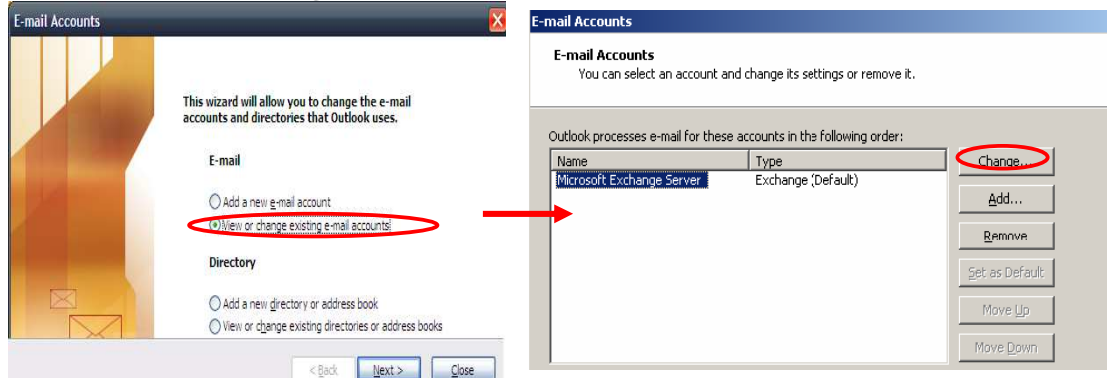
E-mail Accounts

This wizard will allow you to change the e-mail accounts and directories that Outlook uses.

E-mail

Add a new e-mail account

View or change existing e-mail accounts

Directory

Add a new directory or address book

View or change existing directories or address books

< Back

Next >

Close

E-mail Accounts

E-mail Accounts

You can select an account and change its settings or remove it.

Outlook processes e-mail for these accounts in the following order:

| Name | Type |
|---|---|
| Microsoft Exchange Server | Exchange (Default) |

Change...

Add...

Remove

Set as Default

Move Up

Move Down